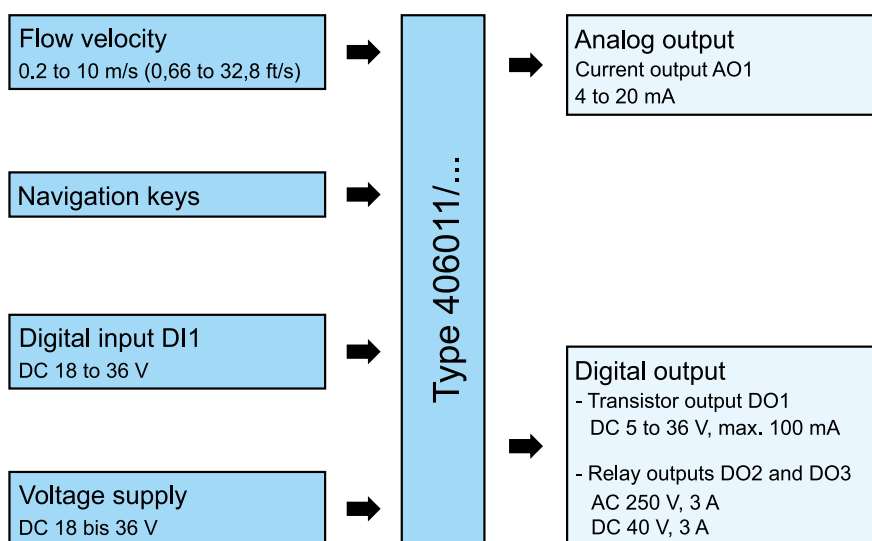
Flow velocity
0.2 to 10 m/s (0,66 to 32,8 ft/s)

Navigation keys

Digital input DI1
DC 18 to 36 V

Voltage supply
DC 18 bis 36 V

Type 406011/...

Analog output
Current output AO1
4 to 20 mA

Digital output
- Transistor output DO1
DC 5 to 36 V, max. 100 mA

- Relay outputs DO2 and DO3
AC 250 V, 3 A
DC 40 V, 3 A